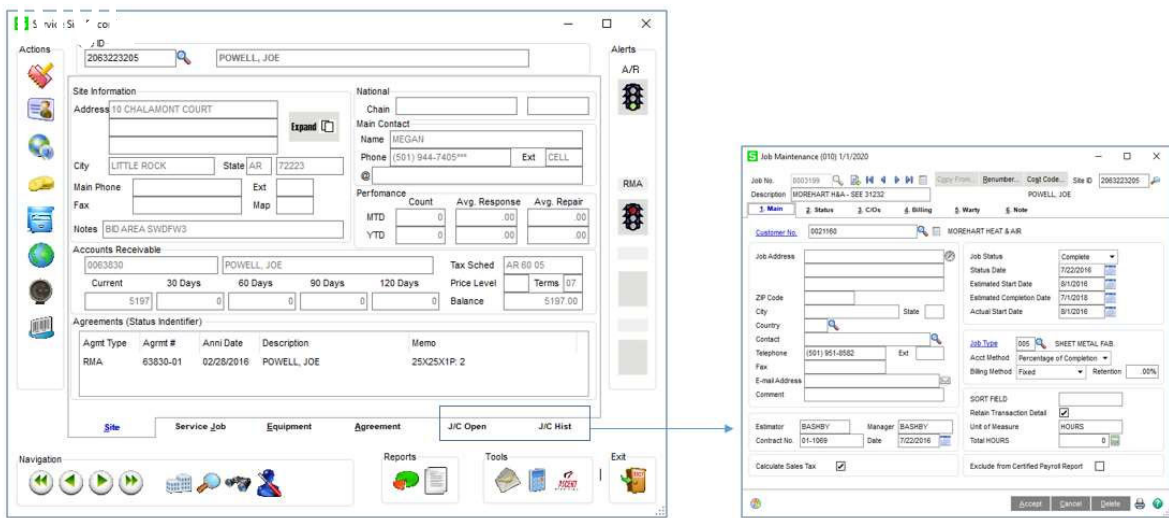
S rvic Si cor

Actions

ID
2063223205
POWELL, JOE

Alerts
A/R

Site Information
Address 10 CHALAMONT COURT
Expand
City LITTLE ROCK
State AR
72223
Main Phone
Ext
Fax
Map
Notes BID AREA SWDFW3

National
Chain
Main Contact
Name MEGAN
Phone (501) 944-7405***
Ext CELL
@
Perfomance
Count
Avg. Response
Avg. Repair
MTD 0 .00 .00
YTD 0 .00 .00

RMA

Accounts Receivable
0063830
POWELL, JOE
Tax Sched AR 60 05
Current 30 Days 60 Days 90 Days 120 Days
Price Level
Terms 07
5197 0 0 0 0
Balance 5197.00

Agreements (Status Indentifier)

| Agmt Type | Agrmt # | Anni Date | Description | Memo |
|---|---|---|---|---|
| RMA | 63830-01 | 02/28/2016 | POWELL, JOE | 25X25X1P: 2 |

Site
Service Job
Equipment
Agreement
J/C Open
J/C Hist

Navigation
Reports
Tools
Exit

Job Maintenance (010) 1/1/2020
Job No. 0003199
Copy From... Renumber... Cost Code... Site ID 2063223205
Description MOREHART H&A - SEE 31232
POWELL, JOE
1. Main 2. Status 3. C/Os 4. Billing 5. Warty 6. Note
Customer No. 0021160
MOREHART HEAT & AIR
Job Address
ZIP Code
City
State
Country
Contact
Telephone (501) 951-8582
Ext
Fax
E-mail Address
Comment
Job Status Complete
Status Date 7/22/2016
Estimated Start Date 8/1/2016
Estimated Completion Date 7/1/2018
Actual Start Date 8/1/2016
Job Type 005 SHEET METAL FAB.
Acct Method Percentage of Completion
Billing Method Fixed
Retention .00%
SORT FIELD
Retain Transaction Detail
Unit of Measure HOURS
Total HOURS 0
Estimator BASHBY
Manager BASHBY
Contract No. 01-1069
Date 7/22/2016
Calculate Sales Tax
Exclude from Certified Payroll Report
Accept Cancel Delete